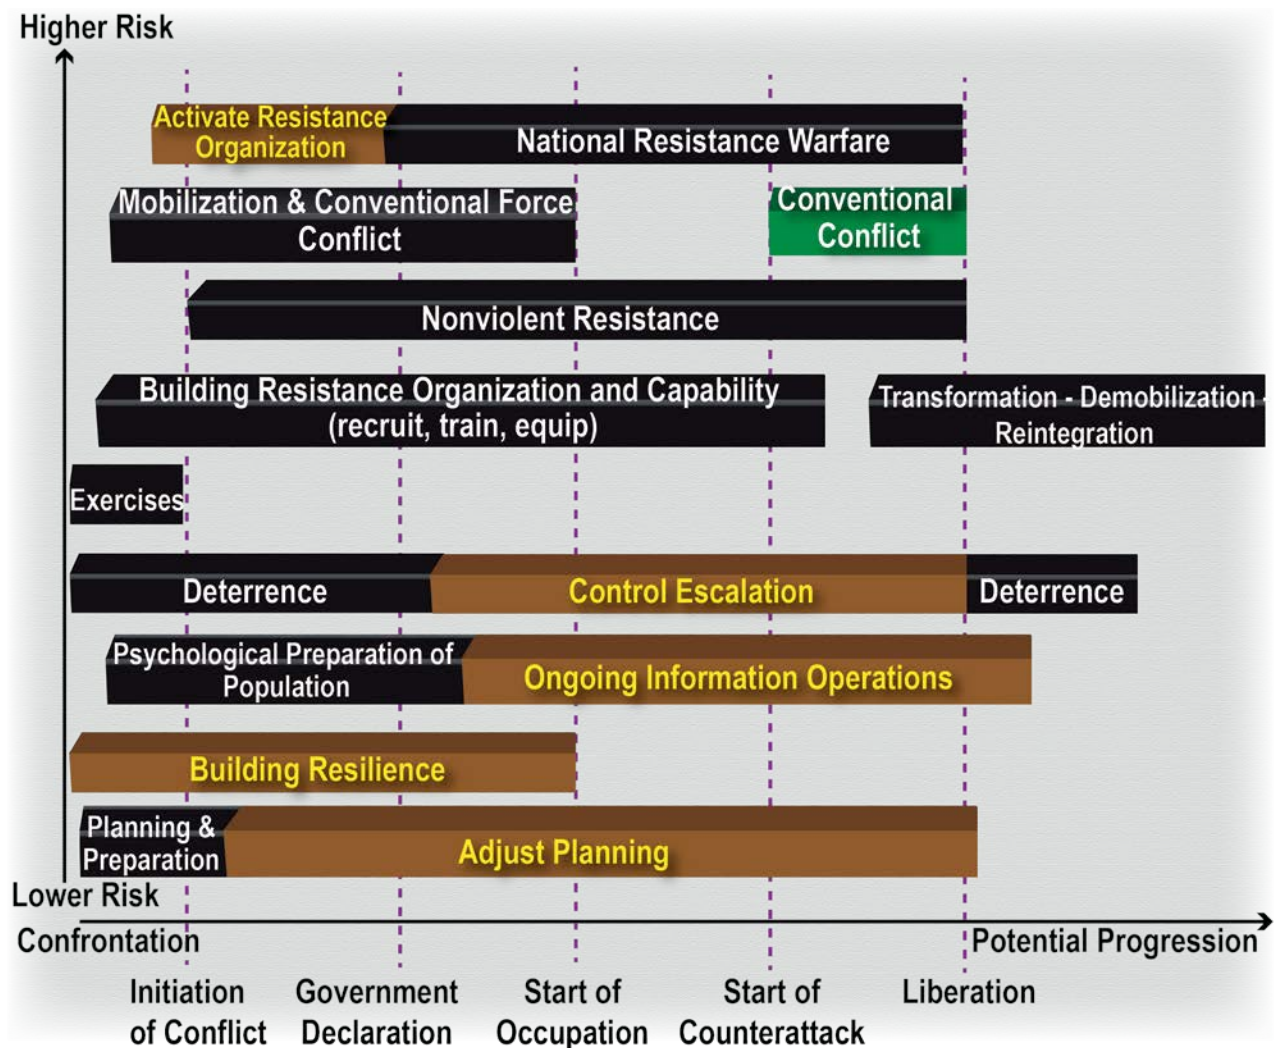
Higher Risk

Activate Resistance Organization

National Resistance Warfare

Mobilization & Conventional Force Conflict

Conventional Conflict

Nonviolent Resistance

Building Resistance Organization and Capability (recruit, train, equip)

Transformation - Demobilization - Reintegration

Exercises

Deterrence

Control Escalation

Deterrence

Psychological Preparation of Population

Ongoing Information Operations

Building Resilience

Planning & Preparation

Adjust Planning

Lower Risk

Confrontation

Potential Progression

Initiation of Conflict

Government Declaration

Start of Occupation

Start of Counterattack

Liberation